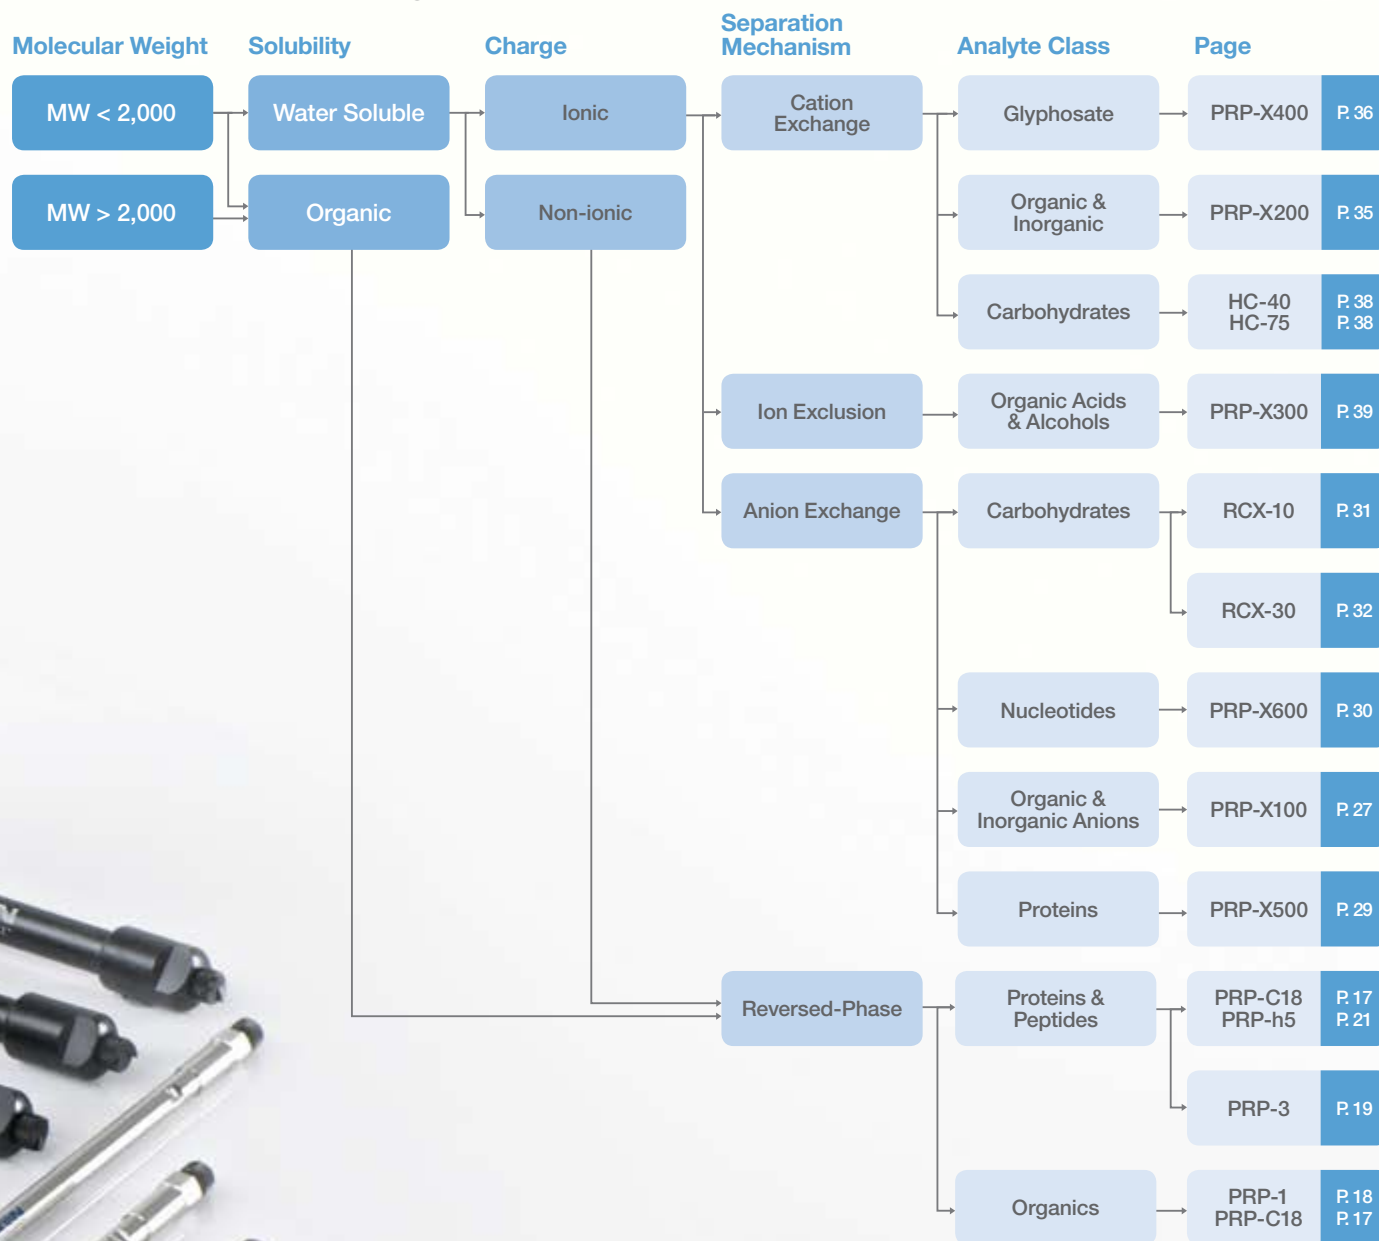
Molecular Weight

Solubility

Charge

Separation Mechanism

Analyte Class

Page

MW < 2,000

MW > 2,000

Water Soluble

Organic

Ionic

Non-ionic

Cation Exchange

Glyphosate

PRP-X400 P. 36

Organic & Inorganic

PRP-X200 P. 35

Carbohydrates

HC-40 P. 38
HC-75 P. 38

Ion Exclusion

Organic Acids & Alcohols

PRP-X300 P. 39

Anion Exchange

Carbohydrates

RCX-10 P. 31

RCX-30 P. 32

Nucleotides

PRP-X600 P. 30

Organic & Inorganic Anions

PRP-X100 P. 27

Proteins

PRP-X500 P. 29

Reversed-Phase

Proteins & Peptides

PRP-C18 P. 17
PRP-h5 P. 21

PRP-3 P. 19

Organics

PRP-1 P. 18
PRP-C18 P. 17